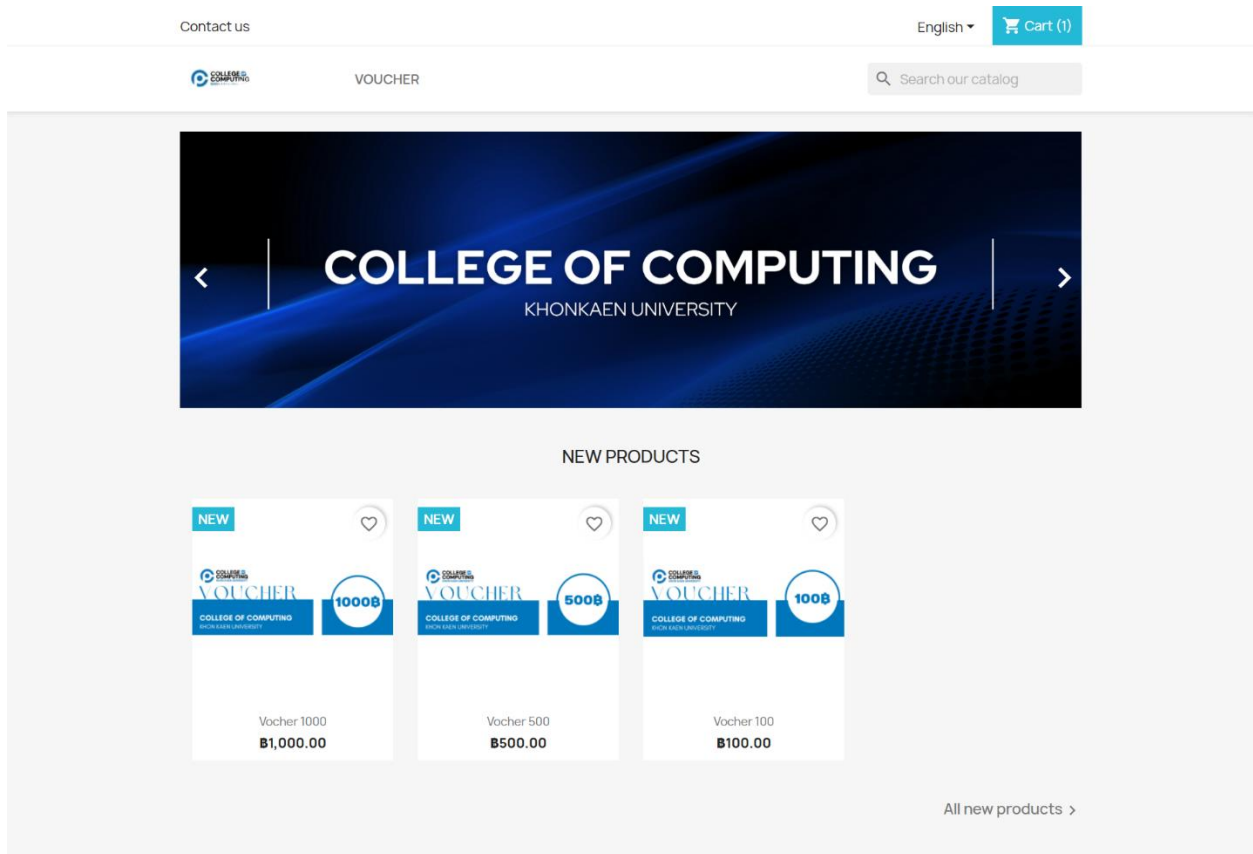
Contact us

English

Cart (1)

COLLEGE COMPUTING

VOUCHER

Search our catalog

COLLEGE OF COMPUTING

KHONKAEN UNIVERSITY

NEW PRODUCTS

NEW

COLLEGE COMPUTING

VOUCHER

1000฿

COLLEGE OF COMPUTING

KHON KAEN UNIVERSITY

Vocher 1000

฿1,000.00

NEW

COLLEGE COMPUTING

VOUCHER

500฿

COLLEGE OF COMPUTING

KHON KAEN UNIVERSITY

Vocher 500

฿500.00

NEW

COLLEGE COMPUTING

VOUCHER

100฿

COLLEGE OF COMPUTING

KHON KAEN UNIVERSITY

Vocher 100

฿100.00

All new products